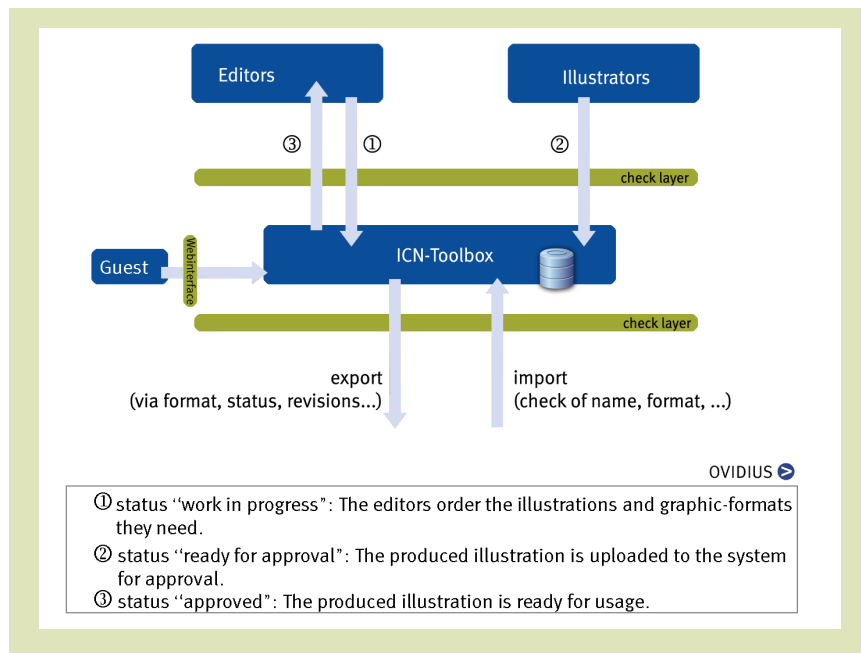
Editors

Illustrators

③

①

②

check layer

Guest

Webinterface

ICN-Toolbox

check layer

export
(via format, status, revisions...)

import
(check of name, format, ...)

OVIDIUS

① status "work in progress": The editors order the illustrations and graphic-formats they need.

② status "ready for approval": The produced illustration is uploaded to the system for approval.

③ status "approved": The produced illustration is ready for usage.